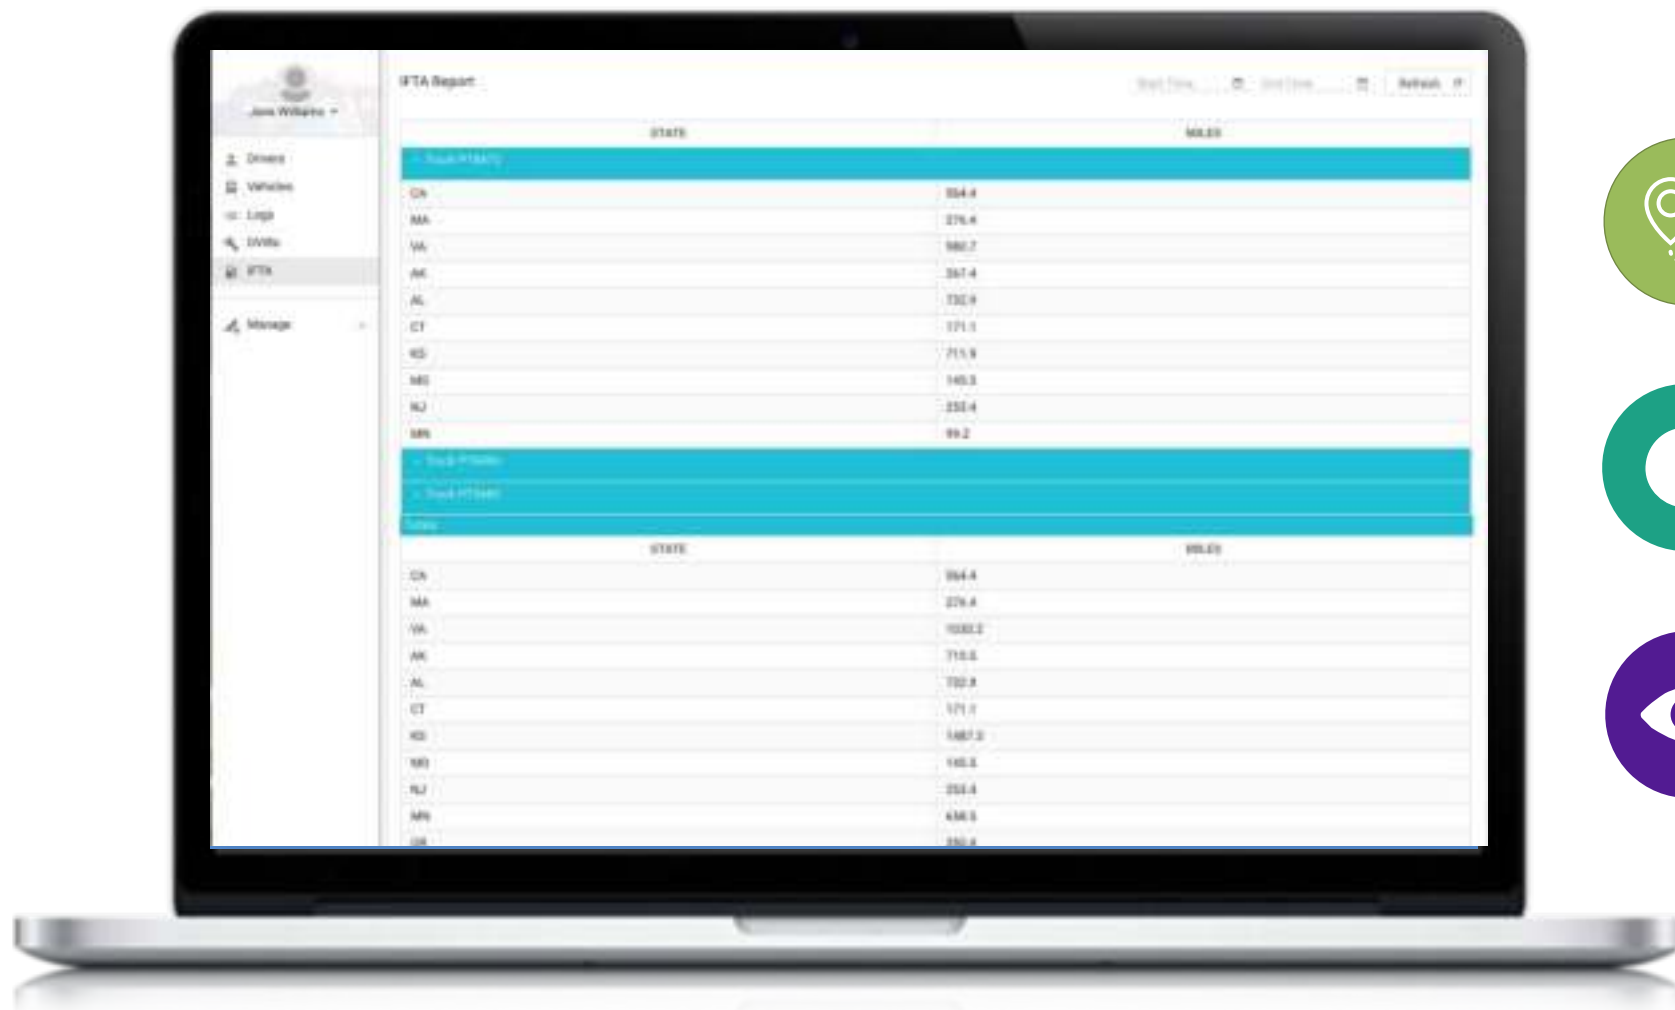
Jane Williams ▾

Drivers
Vehicles
Logs
DVIRs
IFTA

Manage

IFTA Report

Start Time
End Time
Refresh

| STATE | MILES |
|---|---|
| Truck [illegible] | |
| CA | 864.4 |
| MA | 276.4 |
| VA | 980.7 |
| AK | 367.4 |
| AL | 732.9 |
| CT | 171.1 |
| KS | 711.9 |
| MO | 145.5 |
| NJ | 253.4 |
| MN | 99.2 |
| Truck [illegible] | |
| Truck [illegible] | |
| Totals | |

| STATE | MILES |
|---|---|
| CA | 864.4 |
| MA | 276.4 |
| VA | 1030.2 |
| AK | 715.6 |
| AL | 732.8 |
| CT | 171.1 |
| KS | 1487.2 |
| MO | 145.5 |
| NJ | 253.4 |
| MN | 438.5 |
| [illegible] | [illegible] |